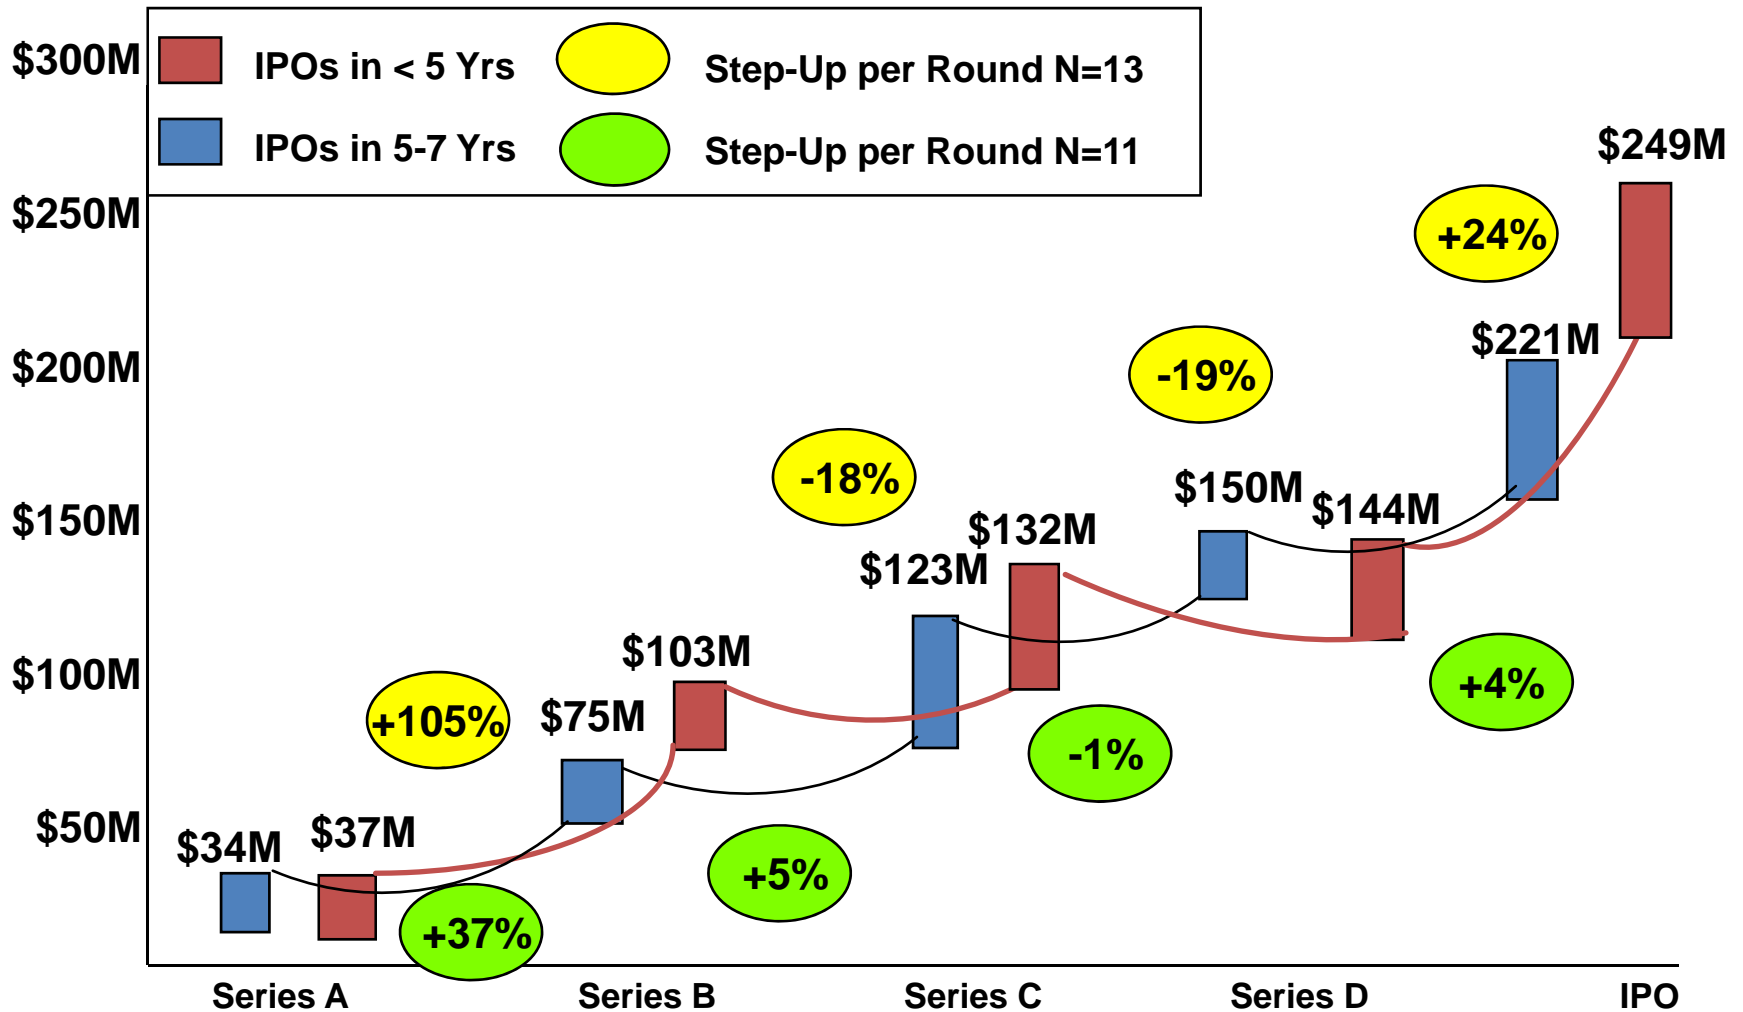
IPOs in < 5 Yrs
Step-Up per Round N=13
IPOs in 5-7 Yrs
Step-Up per Round N=11

$300M
$250M
$200M
$150M
$100M
$50M

$249M
+24%
$221M
-19%
-18%
$150M
$144M
$132M
$123M
$103M
+4%
+105%
$75M
-1%
$34M
$37M
+5%
+37%

Series A
Series B
Series C
Series D
IPO